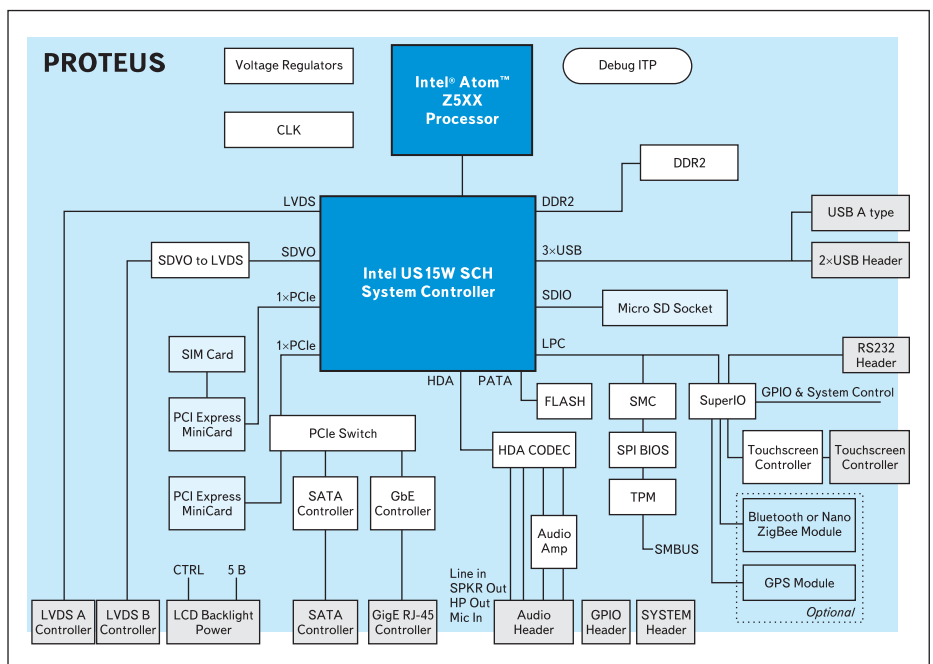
PROTEUS

Voltage Regulators

Intel® Atom™ Z5XX Processor

Debug ITP

CLK

DDR2

LVDS

DDR2

USB A type

SDVO to LVDS

SDVO

3×USB

2×USB Header

Intel US15W SCH System Controller

1×PCIe

SDIO

Micro SD Socket

SIM Card

1×PCIe

LPC

RS232 Header

HDA

PATA

FLASH

SMC

SuperIO

GPIO & System Control

PCI Express MiniCard

PCIe Switch

HDA CODEC

SPI BIOS

Touchscreen Controller

Touchscreen Controller

PCI Express MiniCard

SATA Controller

GbE Controller

TPM

Bluetooth or Nano ZigBee Module

Audio Amp

SMBUS

CTRL

5 B

Line in
SPKR Out
HP Out
Mic In

GPS Module

Optional

LVDS A Controller

LVDS B Controller

LCD Backlight Power

SATA Controller

GigE RJ-45 Controller

Audio Header

GPIO Header

SYSTEM Header